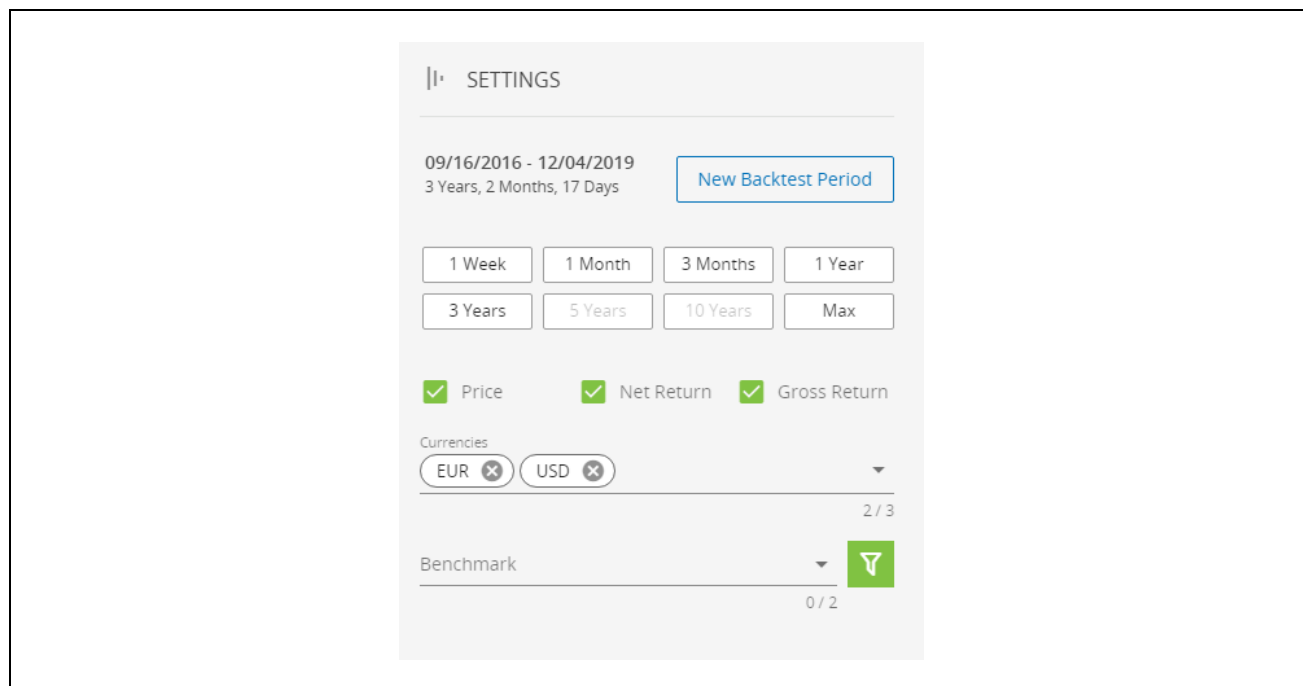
SETTINGS

09/16/2016 - 12/04/2019
3 Years, 2 Months, 17 Days

New Backtest Period

1 Week
1 Month
3 Months
1 Year
3 Years
5 Years
10 Years
Max

Price
Net Return
Gross Return

Currencies
EUR
USD
2 / 3

Benchmark
0 / 2